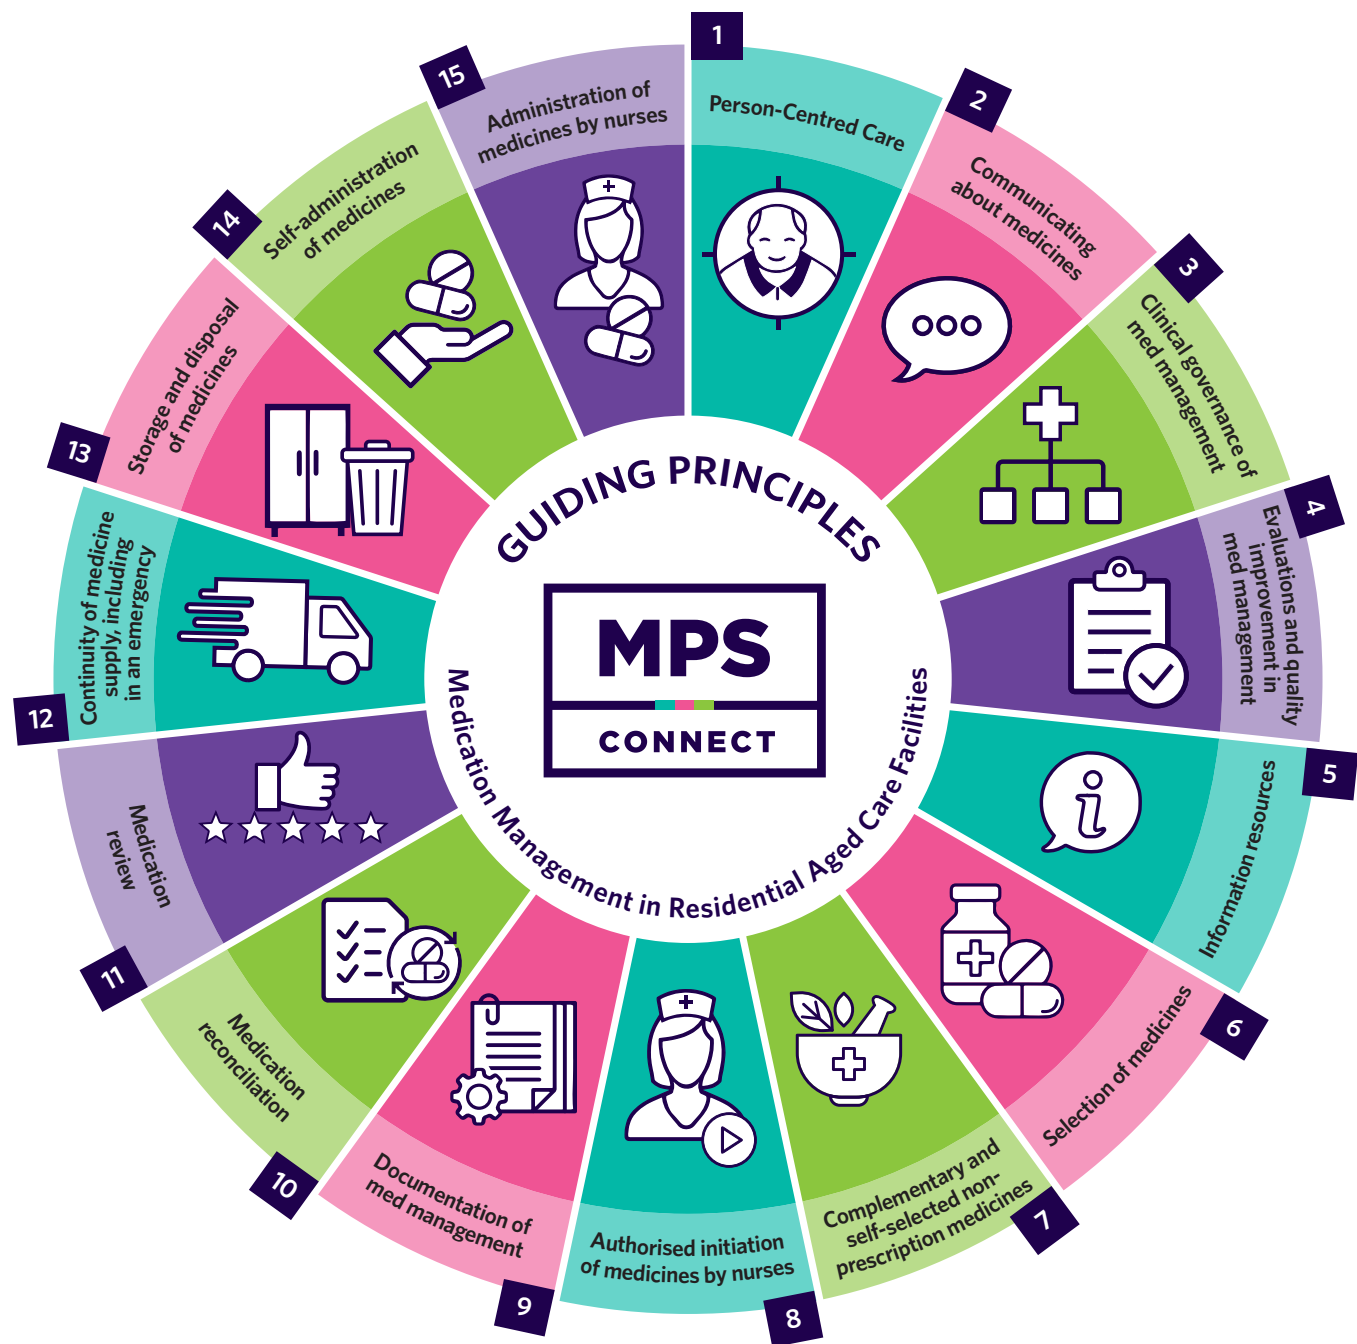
GUIDING PRINCIPLES

MPS
CONNECT

Medication Management in Residential Aged Care Facilities

1
Person-Centred Care

2
Communicating about medicines

3
Clinical governance of med management

4
Evaluations and quality improvement in med management

5
Information resources

6
Selection of medicines

7
Complementary and self-selected non-prescription medicines

8
Authorised initiation of medicines by nurses

9
Documentation of med management

10
Medication reconciliation

11
Medication review

12
Continuity of medicine supply, including in an emergency

13
Storage and disposal of medicines

14
Self-administration of medicines

15
Administration of medicines by nurses